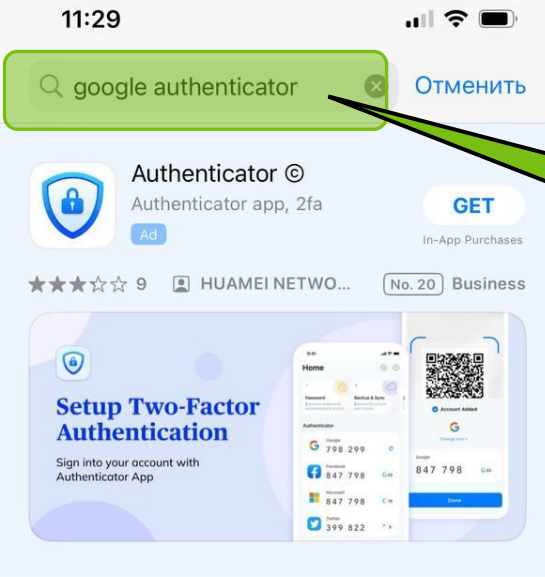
11:29

google authenticator

Отменить

Authenticator ©

Authenticator app, 2fa

Ad

GET

In-App Purchases

★★★☆☆ 9

HUAMEI NETWO...

No. 20

Business

Setup Two-Factor Authentication

Sign into your account with Authenticator App

9:41

Home

Password

Backup & Sync

Authenticator

Google

798 299

Facebook

847 798

Microsoft

847 798

Twitter

399 822

Account Added

G

Change Icon

Google

847 798

Done